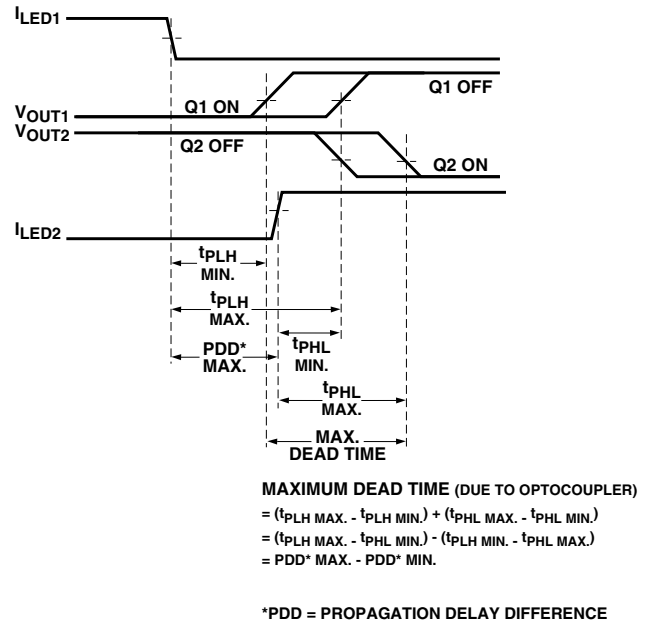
$I_{LED1}$

Q1 ON

Q1 OFF

$V_{OUT1}$

$V_{OUT2}$

Q2 OFF

Q2 ON

$I_{LED2}$

$t_{PLH}$ MIN.

$t_{PLH}$ MAX.

$t_{PHL}$ MIN.

PDD* MAX.

$t_{PHL}$ MAX.

MAX. DEAD TIME

MAXIMUM DEAD TIME (DUE TO OPTOCOUPLER)

$= (t_{PLH\ MAX.} - t_{PLH\ MIN.}) + (t_{PHL\ MAX.} - t_{PHL\ MIN.})$

$= (t_{PLH\ MAX.} - t_{PHL\ MIN.}) - (t_{PLH\ MIN.} - t_{PHL\ MAX.})$

= PDD* MAX. - PDD* MIN.

*PDD = PROPAGATION DELAY DIFFERENCE